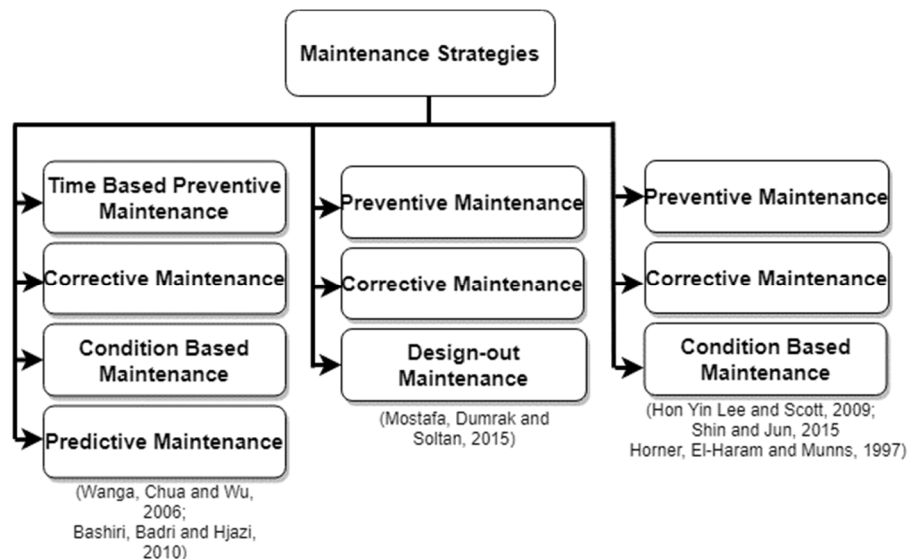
Maintenance Strategies

Time Based Preventive Maintenance

Corrective Maintenance

Condition Based Maintenance

Predictive Maintenance

(Wanga, Chua and Wu, 2006; Bashiri, Badri and Hjazi, 2010)

Preventive Maintenance

Corrective Maintenance

Design-out Maintenance

(Mostafa, Dumrak and Soltan, 2015)

Preventive Maintenance

Corrective Maintenance

Condition Based Maintenance

(Hon Yin Lee and Scott, 2009; Shin and Jun, 2015 Horner, El-Haram and Munns, 1997)